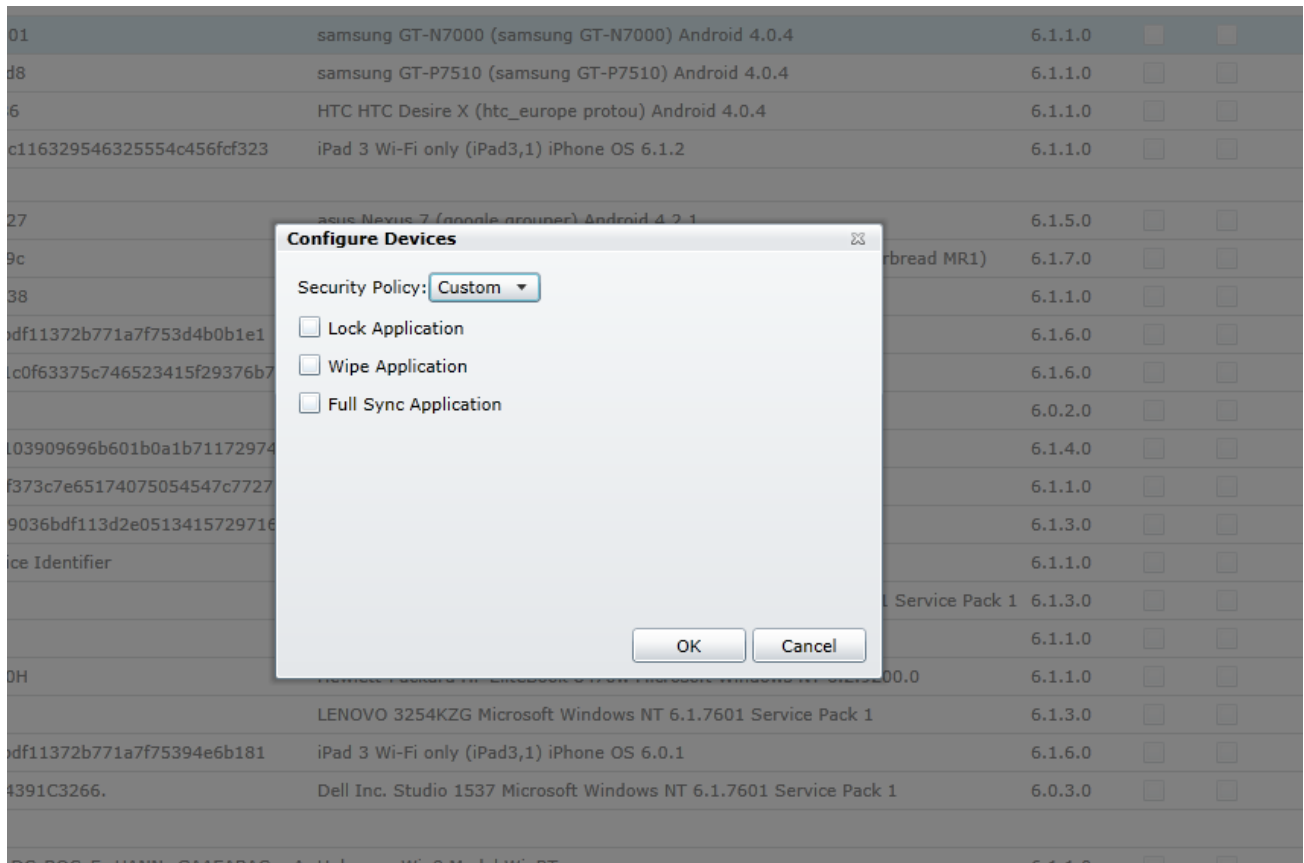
01 | samsung GT-N7000 (samsung GT-N7000) Android 4.0.4 | 6.1.1.0
d8 | samsung GT-P7510 (samsung GT-P7510) Android 4.0.4 | 6.1.1.0
6 | HTC HTC Desire X (htc_europe protou) Android 4.0.4 | 6.1.1.0
c116329546325554c456fcf323 | iPad 3 Wi-Fi only (iPad3,1) iPhone OS 6.1.2 | 6.1.1.0

27 | asus Nexus 7 (google grouper) Android 4.2.1 | 6.1.5.0
9c | rbread MR1) | 6.1.7.0
38 | 6.1.1.0
odf11372b771a7f753d4b0b1e1 | 6.1.6.0
1c0f63375c746523415f29376b7 | 6.1.6.0
6.0.2.0
103909696b601b0a1b71172974 | 6.1.4.0
f373c7e65174075054547c7727 | 6.1.1.0
9036bdf113d2e0513415729716 | 6.1.3.0
ice Identifier | 6.1.1.0
1 Service Pack 1 | 6.1.3.0
6.1.1.0
0H | 200.0 | 6.1.1.0
LENOVO 3254KZG Microsoft Windows NT 6.1.7601 Service Pack 1 | 6.1.3.0
odf11372b771a7f75394e6b181 | iPad 3 Wi-Fi only (iPad3,1) iPhone OS 6.0.1 | 6.1.6.0
4391C3266. | Dell Inc. Studio 1537 Microsoft Windows NT 6.1.7601 Service Pack 1 | 6.0.3.0

Configure Devices

Security Policy: Custom

Lock Application

Wipe Application

Full Sync Application

OK

Cancel